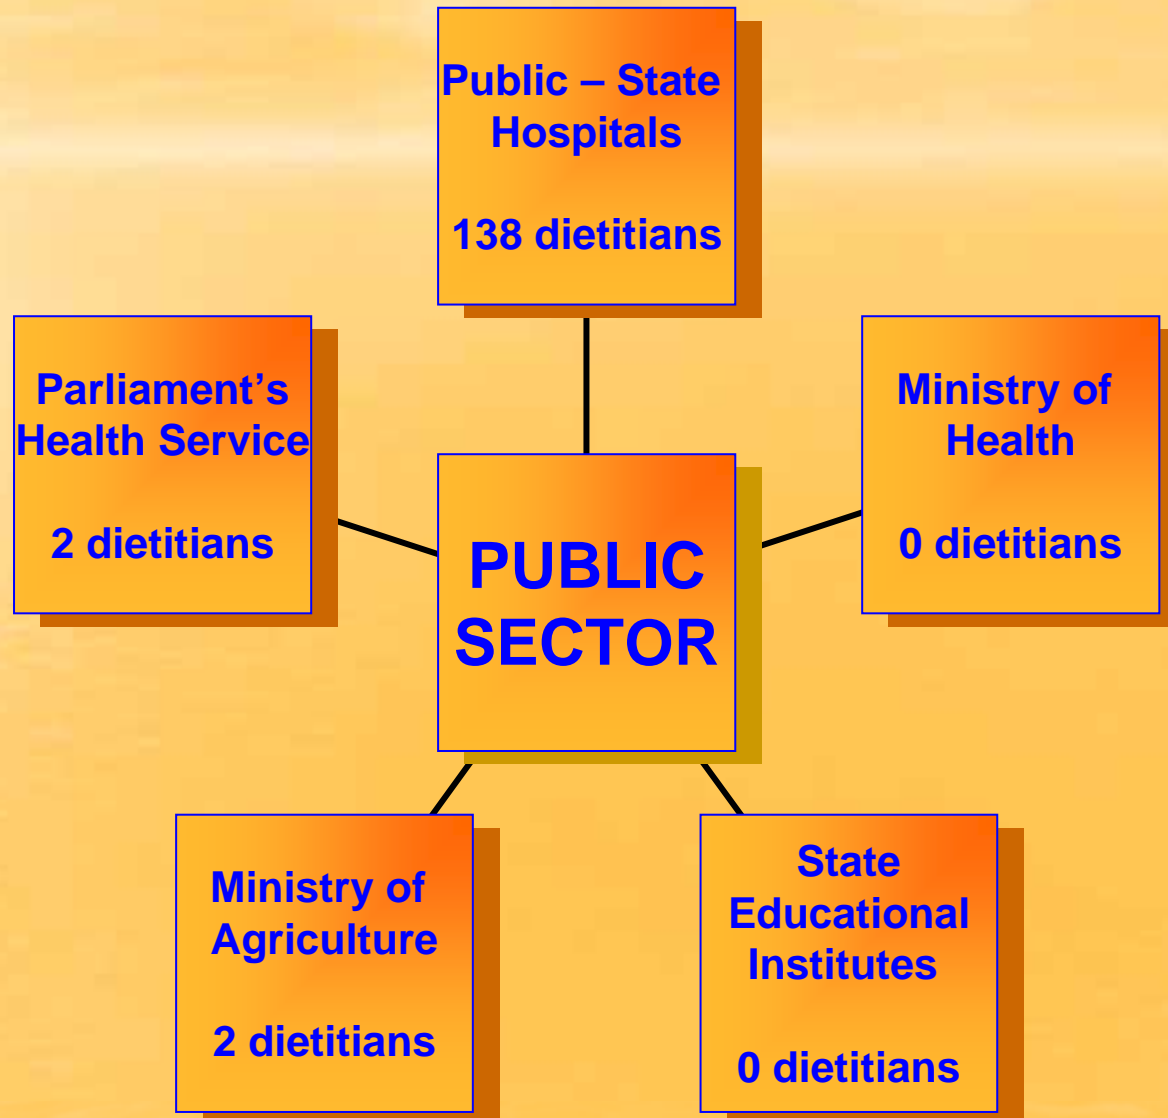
Public – State Hospitals

138 dietitians

Parliament's Health Service

2 dietitians

PUBLIC SECTOR

Ministry of Health

0 dietitians

Ministry of Agriculture

2 dietitians

State Educational Institutes

0 dietitians